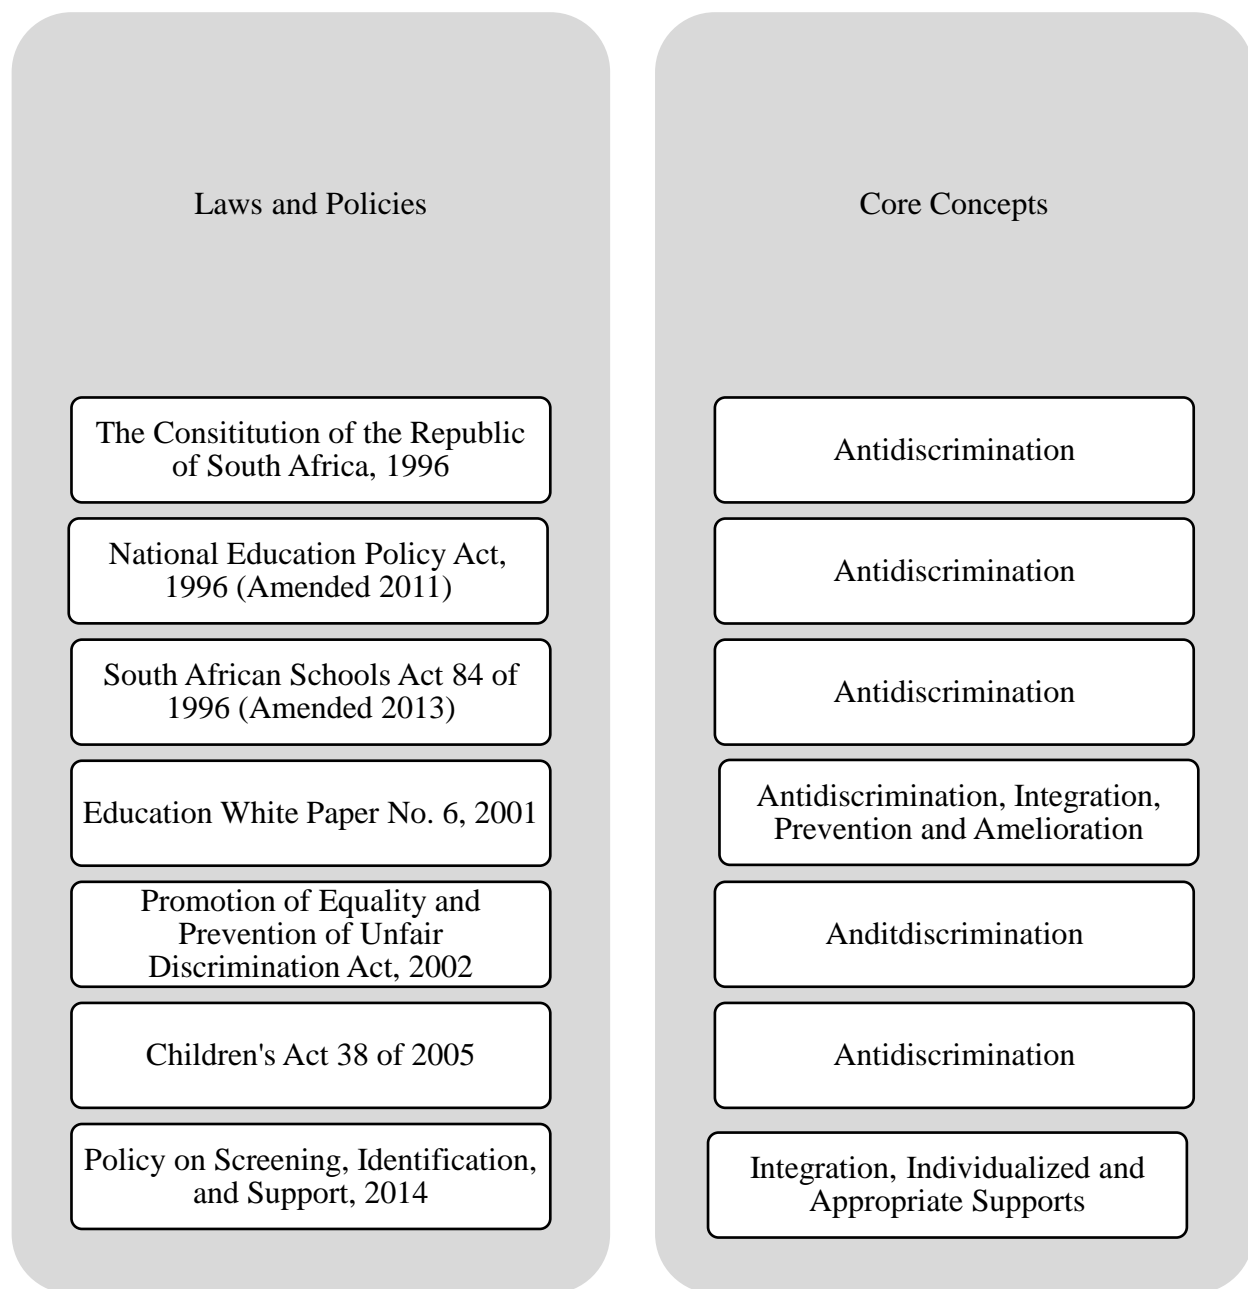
Laws and Policies

The Consititution of the Republic of South Africa, 1996

National Education Policy Act, 1996 (Amended 2011)

South African Schools Act 84 of 1996 (Amended 2013)

Education White Paper No. 6, 2001

Promotion of Equality and Prevention of Unfair Discrimination Act, 2002

Children's Act 38 of 2005

Policy on Screening, Identification, and Support, 2014

Core Concepts

Antidiscrimination

Antidiscrimination

Antidiscrimination

Antidiscrimination, Integration, Prevention and Amelioration

Anditdiscrimination

Antidiscrimination

Integration, Individualized and Appropriate Supports